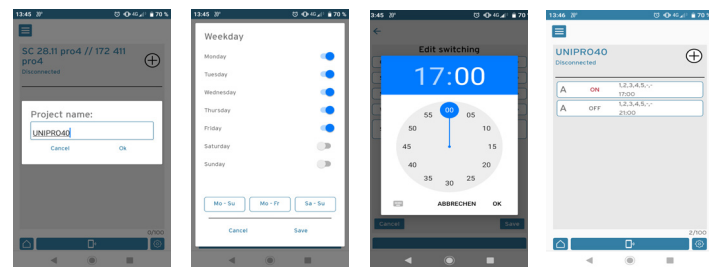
13:45 70 %

SC 28.11 pro4 // 172 411 pro4

Disconnected

Project name:

UNIPRO40

Cancel Ok

0/100

13:45 70 %

Weekday

Monday

Tuesday

Wednesday

Thursday

Friday

Saturday

Sunday

Mo - Su Mo - Fr Sa - Su

Cancel Save

3:45 70

Edit switching

17:00

00

55 05

50 10

45 15

40 20

35 25

30

ABBRECHEN OK

Cancel Save

13:46 70 %

UNIPRO40

Disconnected

A ON 1,2,3,4,5,-,-

17:00

A OFF 1,2,3,4,5,-,-

21:00

2/100